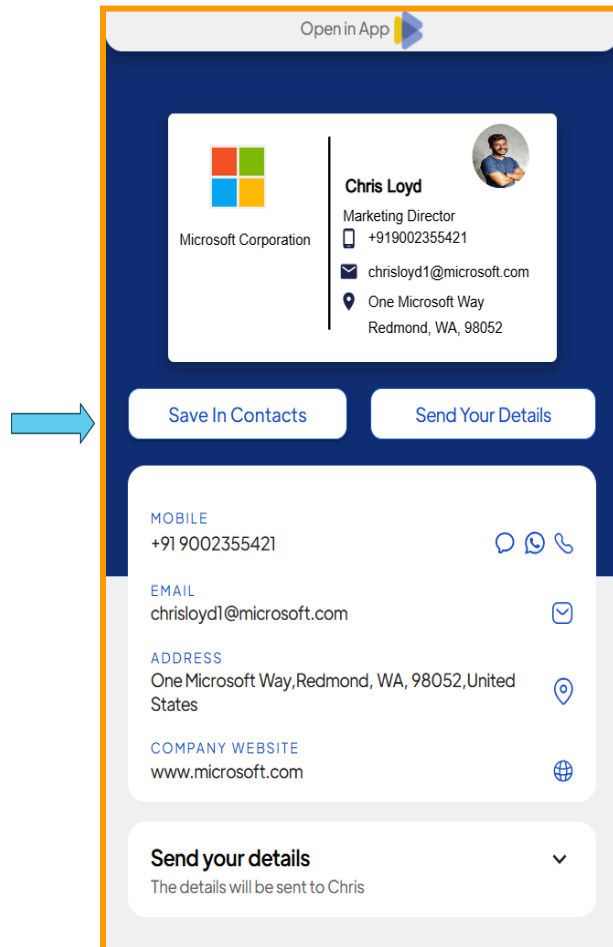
Open in App

Microsoft Corporation

Chris Loyd
Marketing Director
+919002355421
chrisloyd1@microsoft.com
One Microsoft Way
Redmond, WA, 98052

Save In Contacts

Send Your Details

MOBILE
+91 9002355421

EMAIL
chrisloyd1@microsoft.com

ADDRESS
One Microsoft Way,Redmond, WA, 98052,United States

COMPANY WEBSITE
www.microsoft.com

Send your details
The details will be sent to Chris